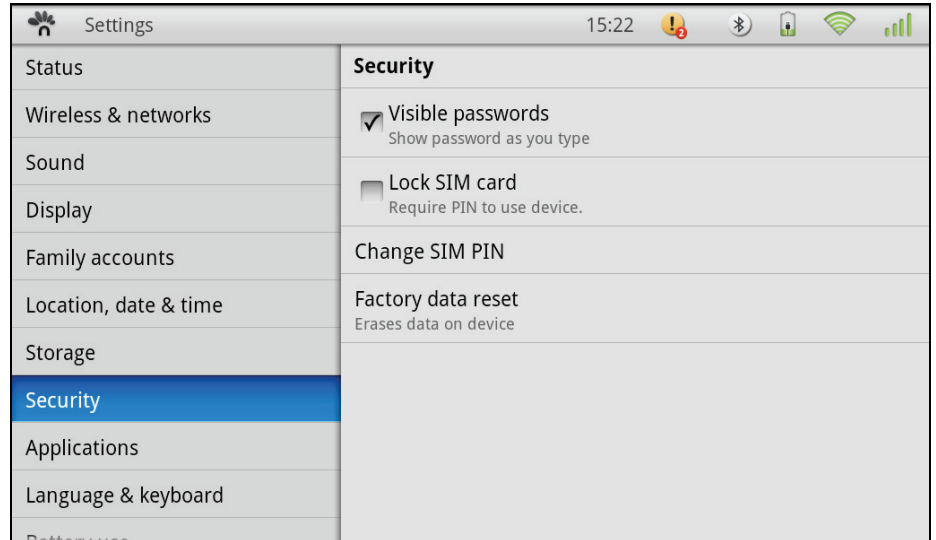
Settings 15:22

Status

Wireless & networks

Sound

Display

Family accounts

Location, date & time

Storage

Security

Applications

Language & keyboard

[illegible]

Security

Visible passwords
Show password as you type

Lock SIM card
Require PIN to use device.

Change SIM PIN

Factory data reset
Erases data on device